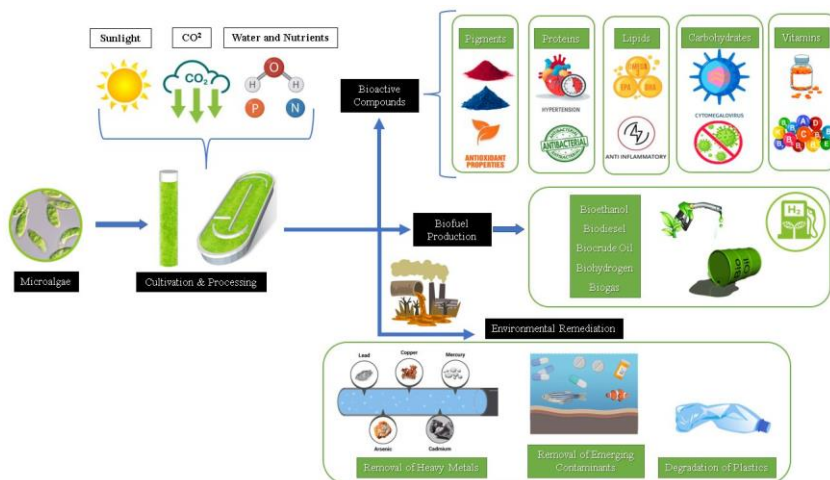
Sunlight

CO²

Water and Nutrients

$CO_2$

O

H

H

P

N

Microalgae

Cultivation & Processing

Bioactive Compounds

Pigments

ANTIOXIDANT PROPERTIES

Proteins

HYPERTENSION

ANTIBACTERIAL

Lipids

MEGA

EPA

DHA

ANTI INFLAMMATORY

Carbohydrates

CYTOMEGALOVIRUS

Vitamins

Biofuel Production

Bioethanol

Biodiesel

Biocrude Oil

Biohydrogen

Biogas

$H_2$

BIO FUEL

Environmental Remediation

Lead

Copper

Mercury

Arsenic

Cadmium

Removal of Heavy Metals

Removal of Emerging Contaminants

Degradation of Plastics